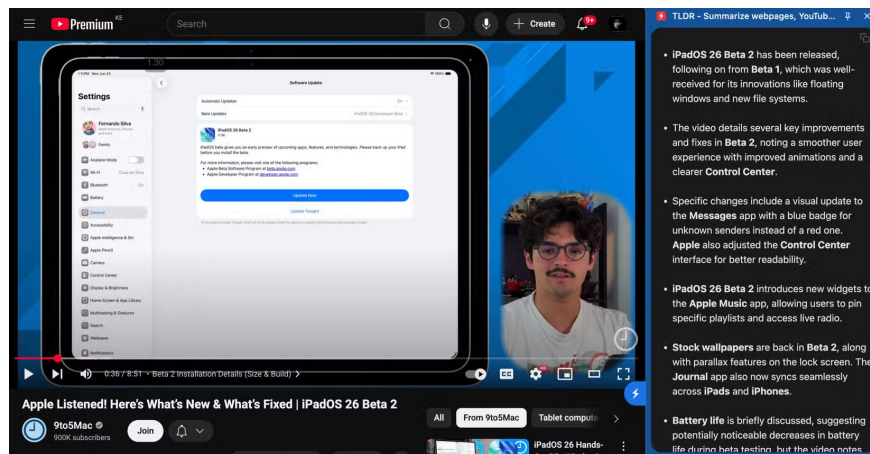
Premium KE

Search

Create

9+

Settings

Search

Fernando Silva

Family

Airplane Mode

Wi-Fi

Bluetooth

Battery

General

Accessibility

Apple Intelligence & Siri

Apple Pencil

Camera

Control Center

Display & Brightness

Home Screen & App Library

Multitasking & Gestures

Search

Wallpaper

Notifications

Software Update

Automatic Updates

Beta Updates

iPadOS 26 Beta 2

Update Now

Update Tonight

0:36 / 8:51 • Beta 2 Installation Details (Size & Build) >

Apple Listened! Here's What's New & What's Fixed | iPadOS 26 Beta 2

9to5Mac

900K subscribers

Join

All

From 9to5Mac

Tablet compute

iPadOS 26 Hands-

TLDR - Summarize webpages, YouTub...

• iPadOS 26 Beta 2 has been released, following on from Beta 1, which was well-received for its innovations like floating windows and new file systems.

• The video details several key improvements and fixes in Beta 2, noting a smoother user experience with improved animations and a clearer Control Center.

• Specific changes include a visual update to the Messages app with a blue badge for unknown senders instead of a red one. Apple also adjusted the Control Center interface for better readability.

• iPadOS 26 Beta 2 introduces new widgets to the Apple Music app, allowing users to pin specific playlists and access live radio.

• Stock wallpapers are back in Beta 2, along with parallax features on the lock screen. The Journal app also now syncs seamlessly across iPads and iPhones.

• Battery life is briefly discussed, suggesting potentially noticeable decreases in battery life during beta testing, but the video notes